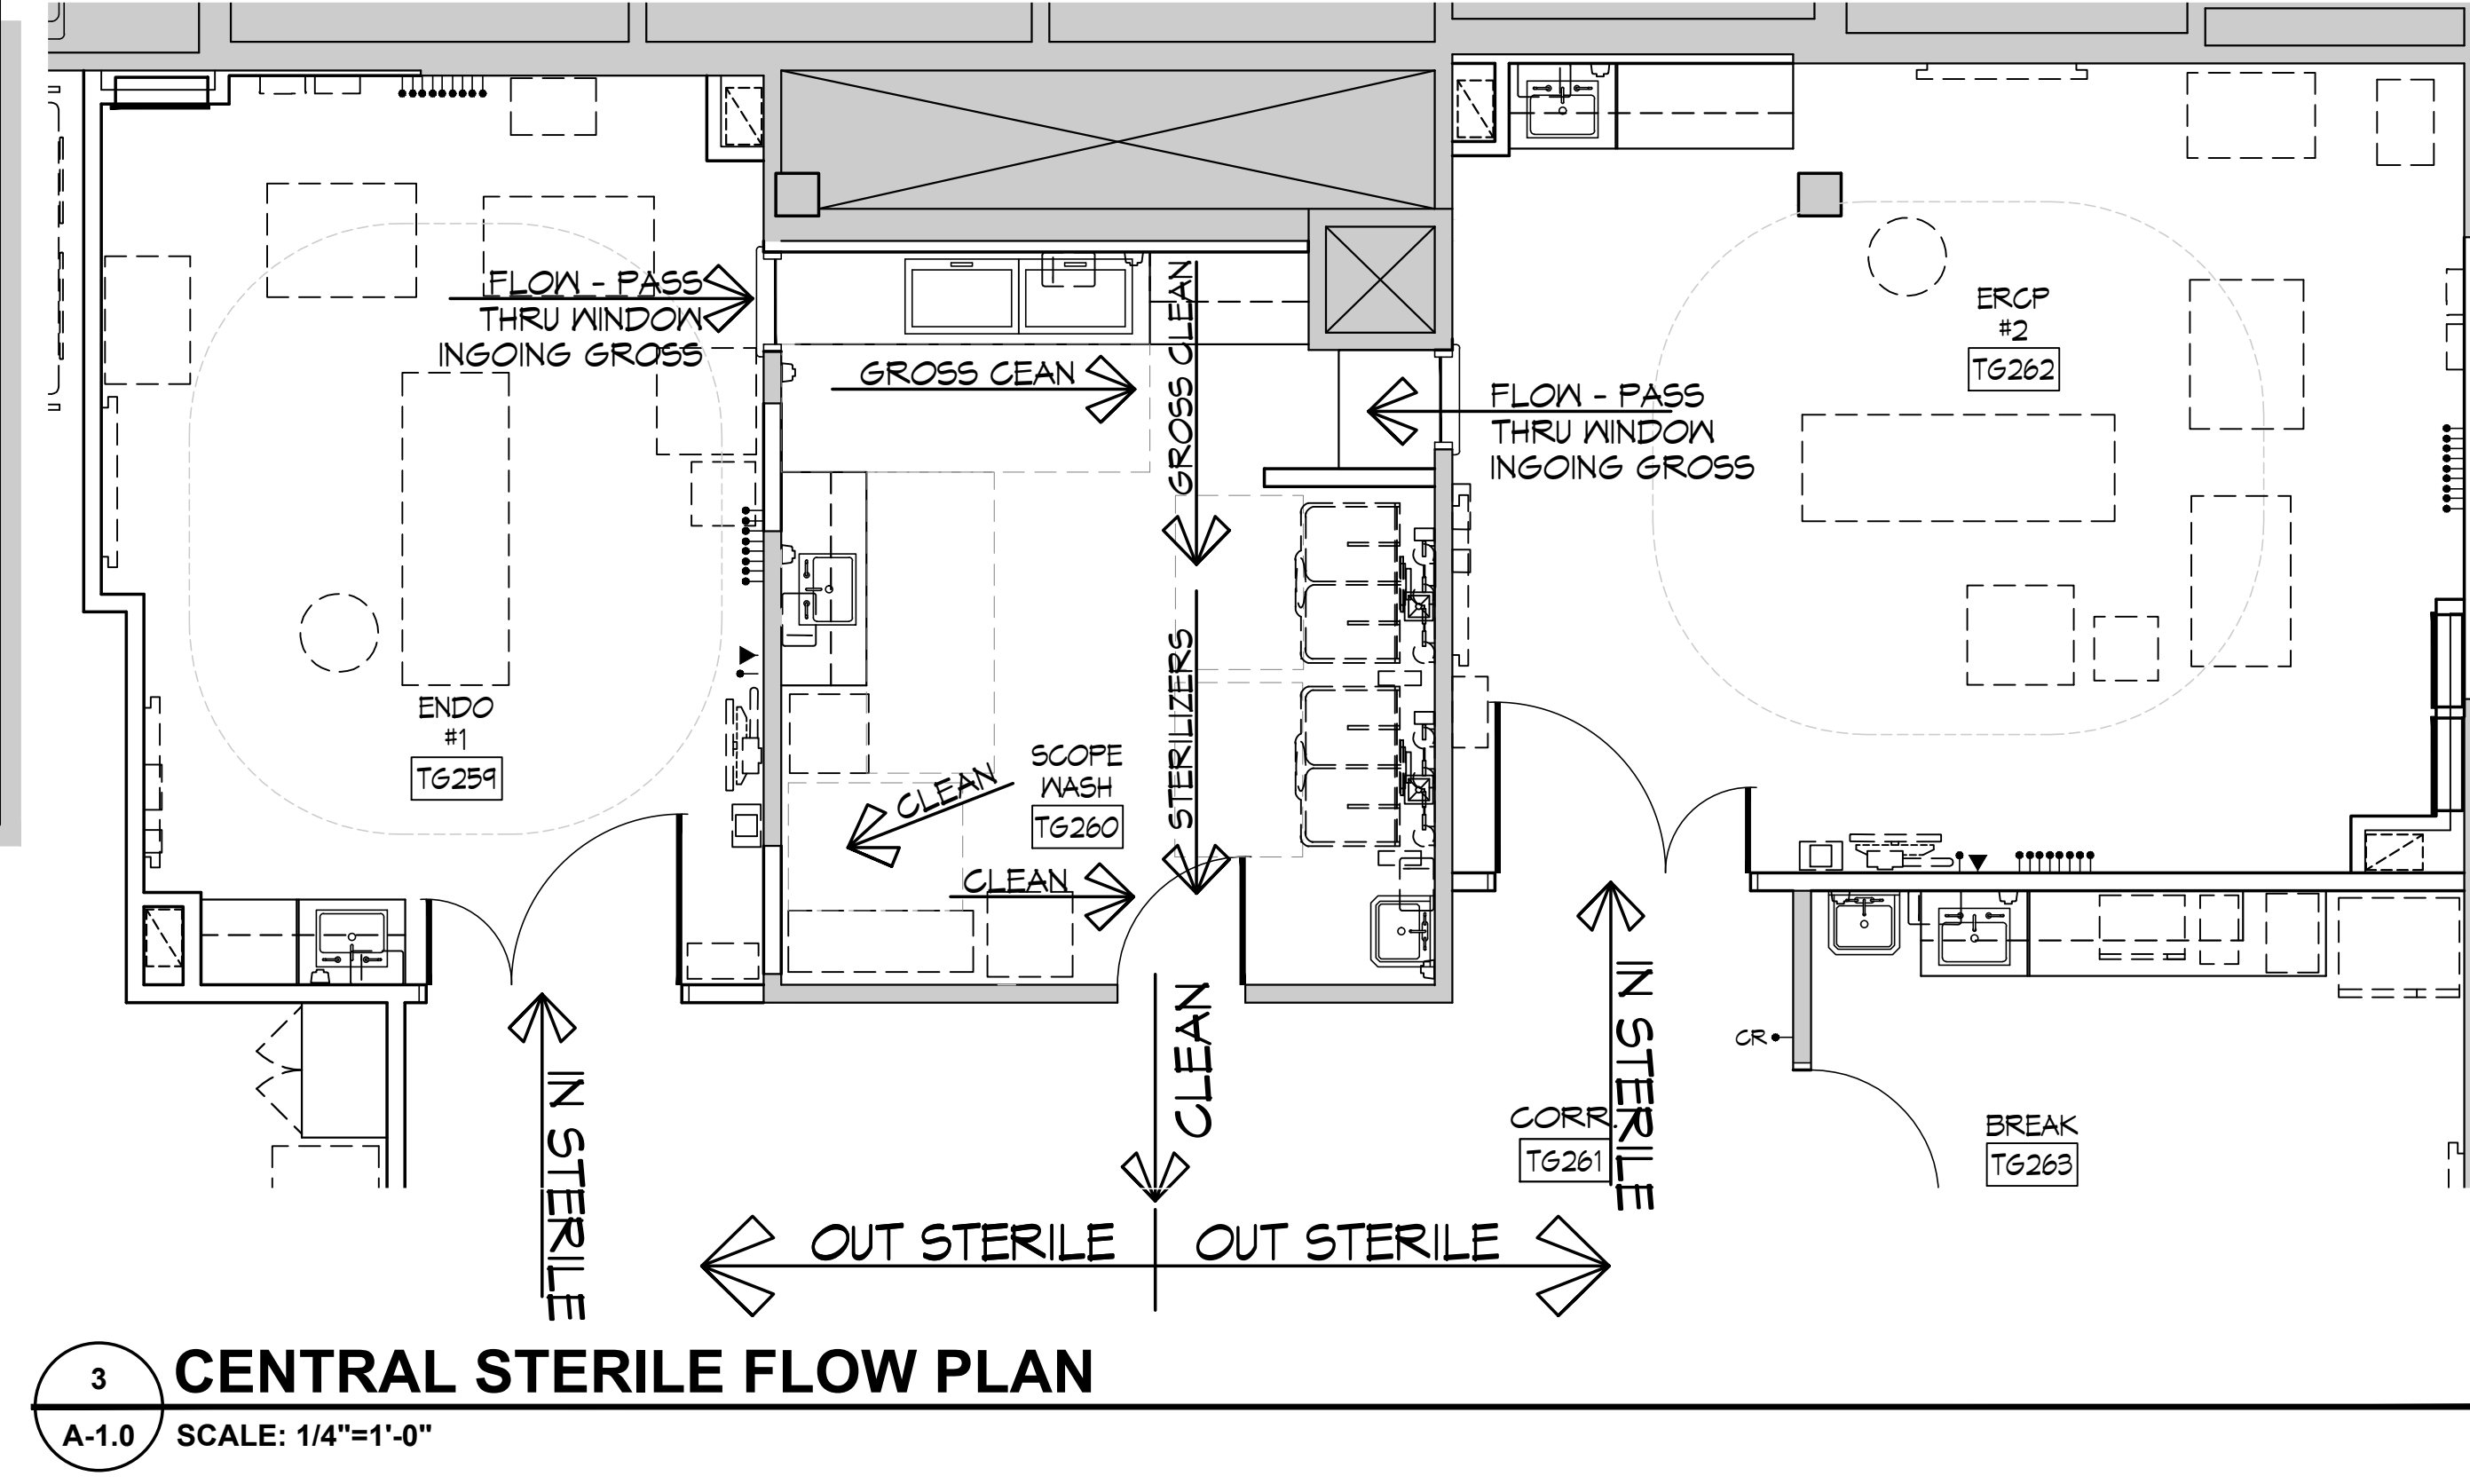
FLOW - PASS THRU WINDOW INGOING GROSS

GROSS CEAN

GROSS CLEAN

FLOW - PASS THRU WINDOW INGOING GROSS

ERCP #2
TG262

ENDO #1
TG259

CLEAN

SCOPE WASH
TG260

STERILIZERS

CLEAN

IN STERILE

CLEAN

IN STERILE

CR

CORR.
TG261

BREAK
TG263

OUT STERILE

OUT STERILE

3
A-1.0
CENTRAL STERILE FLOW PLAN
SCALE: 1/4"=1'-0"